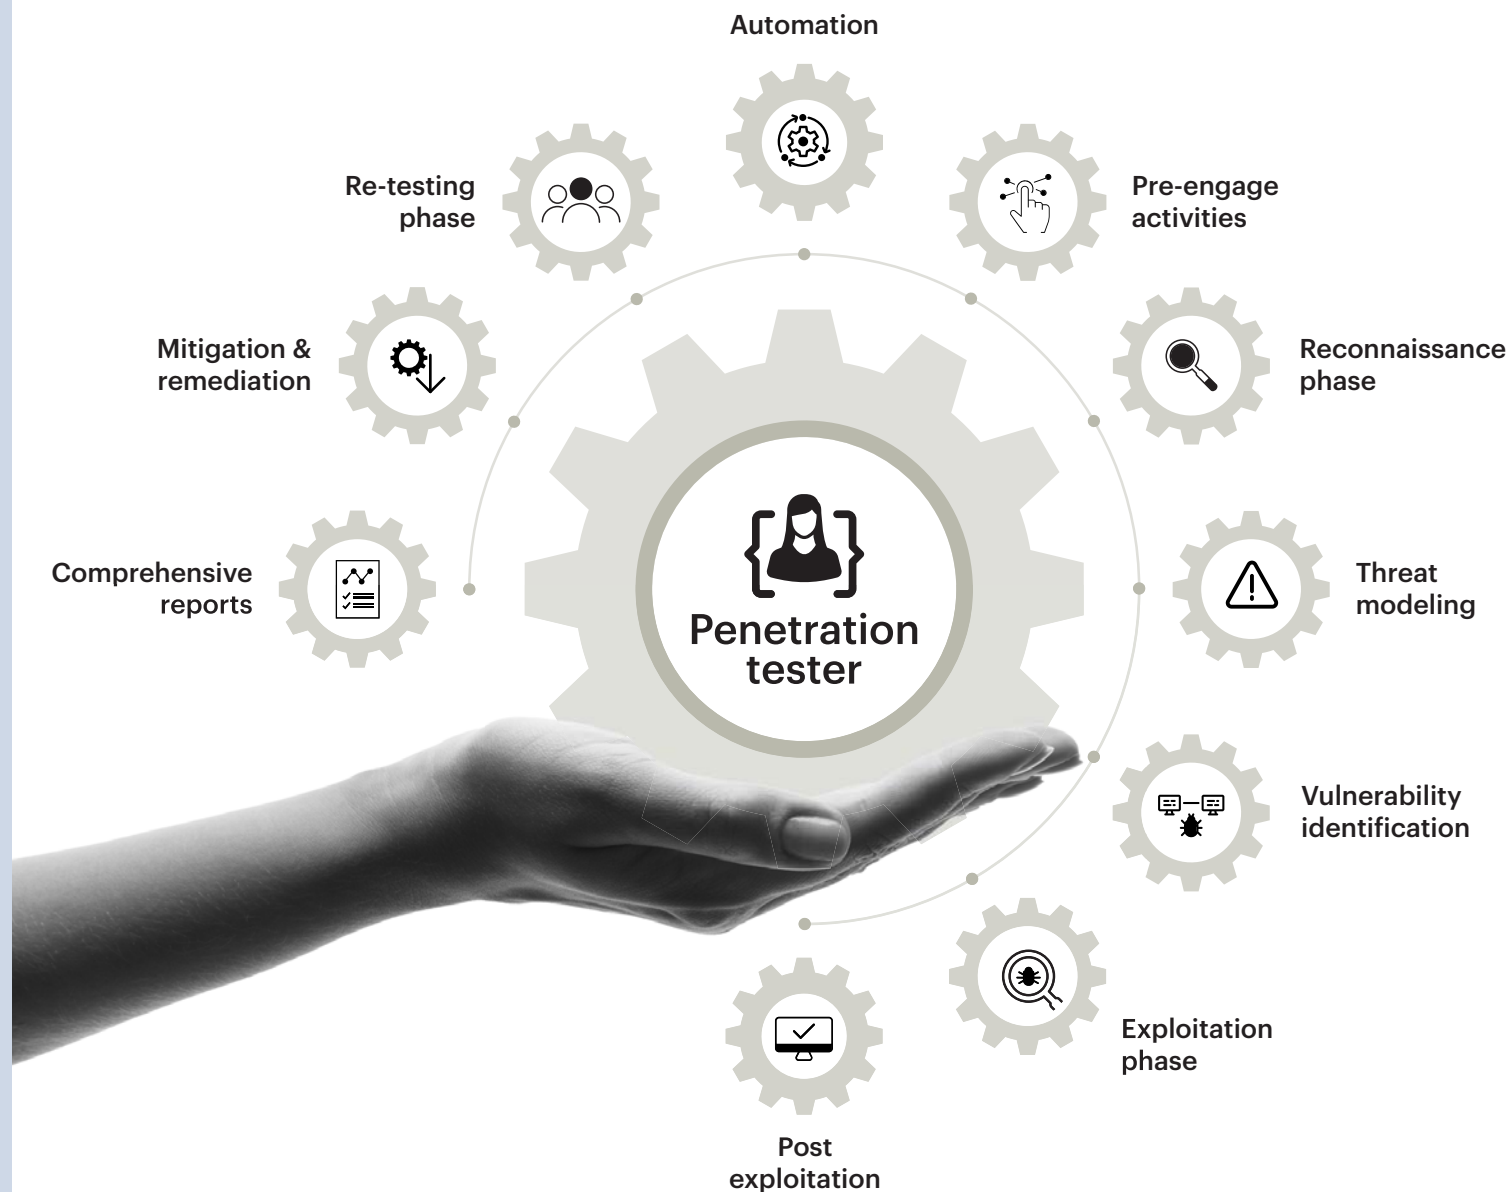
Automation

Re-testing phase

Pre-engage activities

Mitigation & remediation

Reconnaissance phase

Comprehensive reports

Penetration tester

Threat modeling

Vulnerability identification

Exploitation phase

Post exploitation